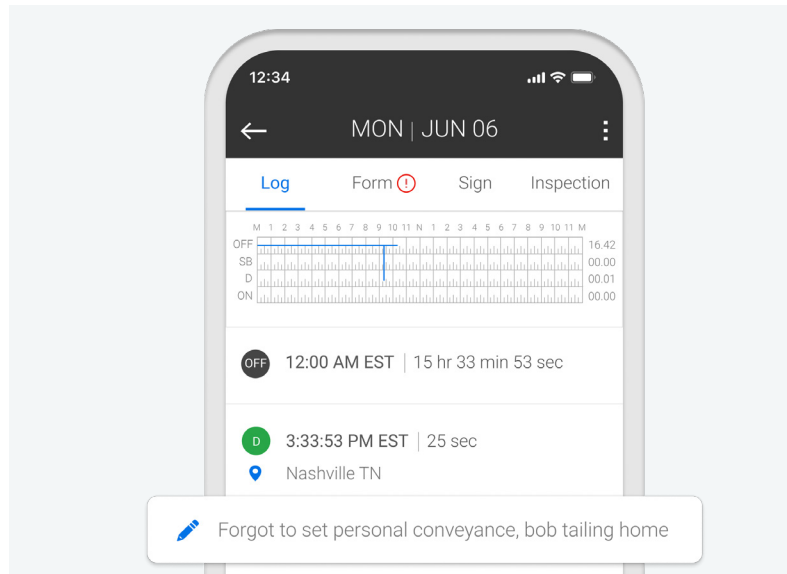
12:34

MON | JUN 06

Log Form ! Sign Inspection

M 1 2 3 4 5 6 7 8 9 10 11 N 1 2 3 4 5 6 7 8 9 10 11 M

OFF 16.42
SB 00.00
D 00.01
ON 00.00

OFF 12:00 AM EST | 15 hr 33 min 53 sec

D 3:33:53 PM EST | 25 sec

Nashville TN

Forgot to set personal conveyance, bob tailing home